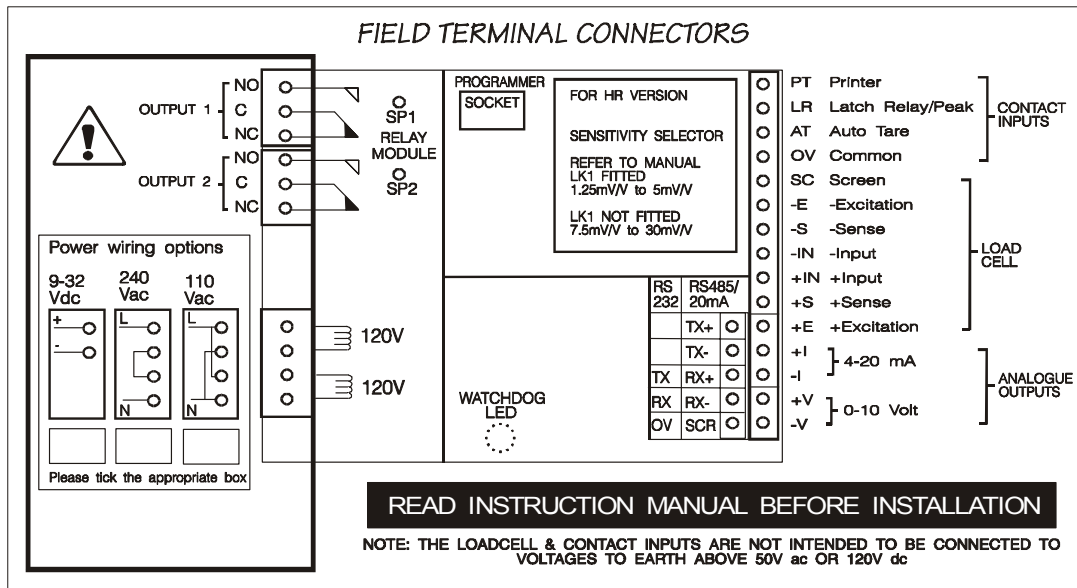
FIELD TERMINAL CONNECTORS

OUTPUT 1
NO
C
NC

SP1
RELAY MODULE
SP2

OUTPUT 2
NO
C
NC

Power wiring options

9-32 Vdc
+
-

240 Vac
L
N

110 Vac
L
N

Please tick the appropriate box

120V
120V

PROGRAMMER
SOCKET

FOR HR VERSION

SENSITIVITY SELECTOR

REFER TO MANUAL
LK1 FITTED
1.25mV/V to 5mV/V

LK1 NOT FITTED
7.5mV/V to 30mV/V

WATCHDOG LED

| RS 232 | RS485/ 20mA |
|---|---|
| | TX+ |
| | TX- |
| TX | RX+ |
| RX | RX- |
| OV | SCR |

PT Printer
LR Latch Relay/Peak
AT Auto Tare
OV Common
CONTACT INPUTS

SC Screen
-E -Excitation
-S -Sense
-IN -Input
+IN +Input
+S +Sense
+E +Excitation
LOAD CELL

+I
-I
4-20 mA
+V
-V
0-10 Volt
ANALOGUE OUTPUTS

READ INSTRUCTION MANUAL BEFORE INSTALLATION

NOTE: THE LOADCELL & CONTACT INPUTS ARE NOT INTENDED TO BE CONNECTED TO VOLTAGES TO EARTH ABOVE 50V ac OR 120V dc